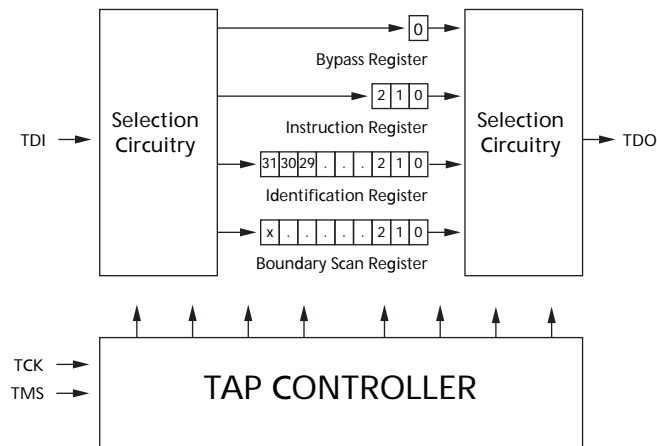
Selection Circuitry

0

Bypass Register

2 1 0

Instruction Register

31 30 29 . . . 2 1 0

Identification Register

x . . . . . 2 1 0

Boundary Scan Register

Selection Circuitry

TDI

TDO

TCK

TMS

TAP CONTROLLER